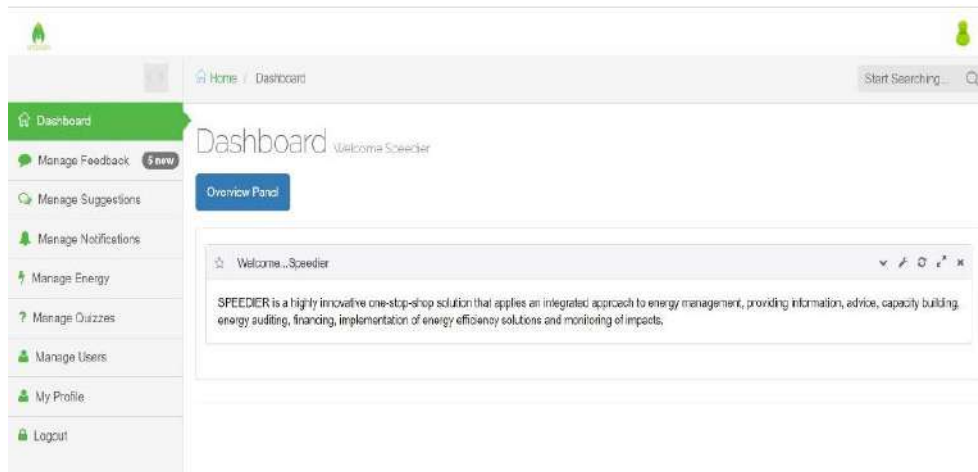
Home / Dashboard

Start Searching...

Dashboard

Manage Feedback 5 new

Manage Suggestions

Manage Notifications

Manage Energy

? Manage Quizzes

Manage Users

My Profile

Logout

Dashboard Welcome Speedier

Overview Panel

Welcome...Speedier

SPEEDIER is a highly innovative one-stop-shop solution that applies an integrated approach to energy management, providing information, advice, capacity building, energy auditing, financing, implementation of energy efficiency solutions and monitoring of impacts.